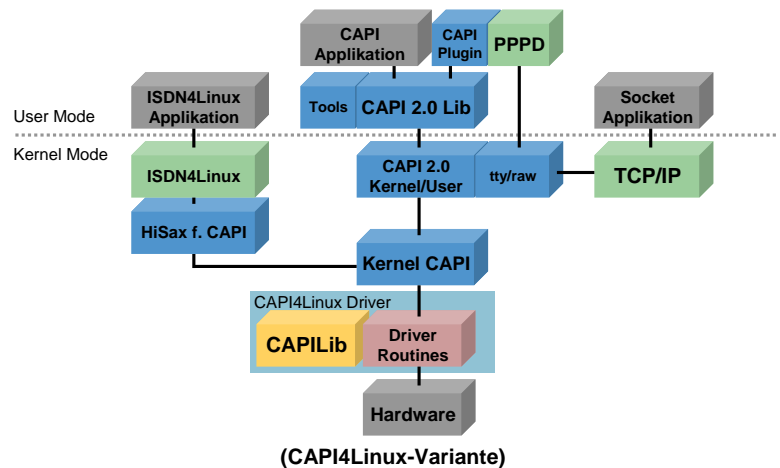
CAPI Applikation

CAPI Plugin

PPPD

ISDN4Linux Applikation

Tools

CAPI 2.0 Lib

Socket Applikation

User Mode

Kernel Mode

ISDN4Linux

CAPI 2.0 Kernel/User

tty/raw

TCP/IP

HiSax f. CAPI

Kernel CAPI

CAPI4Linux Driver

CAPILib

Driver Routines

Hardware

(CAPI4Linux-Variante)